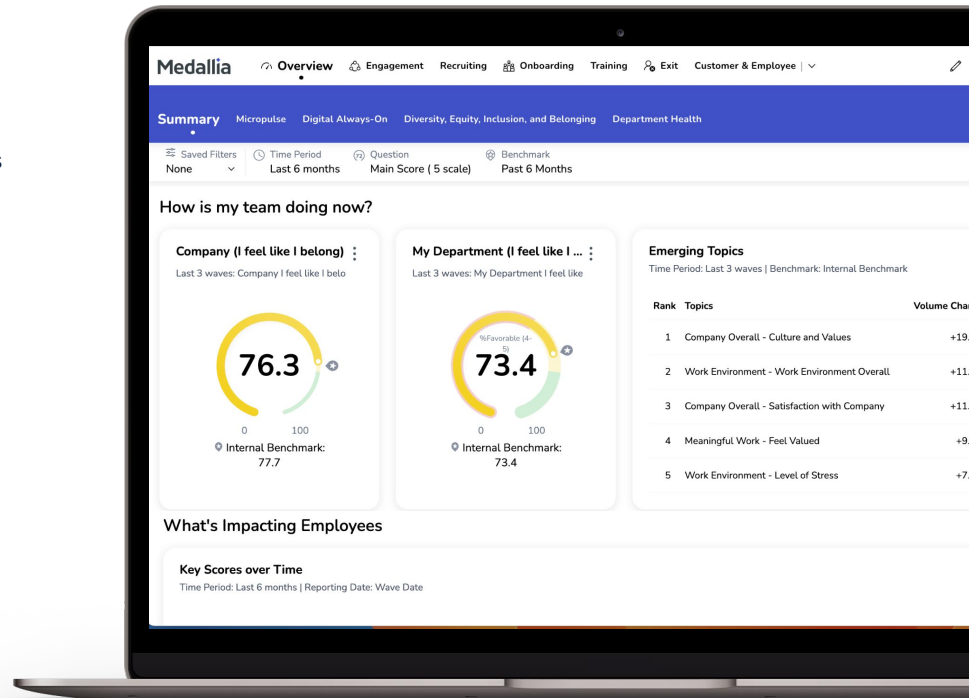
Medallia Overview Engagement Recruiting Onboarding Training Exit Customer & Employee |

Summary Micropulse Digital Always-On Diversity, Equity, Inclusion, and Belonging Department Health

Saved Filters None
Time Period Last 6 months
Question Main Score ( 5 scale)
Benchmark Past 6 Months

How is my team doing now?

Company (I feel like I belong)
Last 3 waves: Company I feel like I belo

76.3

0 100
Internal Benchmark: 77.7

My Department (I feel like I ...
Last 3 waves: My Department I feel like

%Favorable (4-5)
73.4

0 100
Internal Benchmark: 73.4

Emerging Topics
Time Period: Last 3 waves | Benchmark: Internal Benchmark

| Rank | Topics | Volume Cha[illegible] |
|---|---|---|
| 1 | Company Overall - Culture and Values | +19.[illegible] |
| 2 | Work Environment - Work Environment Overall | +11.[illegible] |
| 3 | Company Overall - Satisfaction with Company | +11.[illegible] |
| 4 | Meaningful Work - Feel Valued | +9.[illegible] |
| 5 | Work Environment - Level of Stress | +7.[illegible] |

What's Impacting Employees

Key Scores over Time
Time Period: Last 6 months | Reporting Date: Wave Date